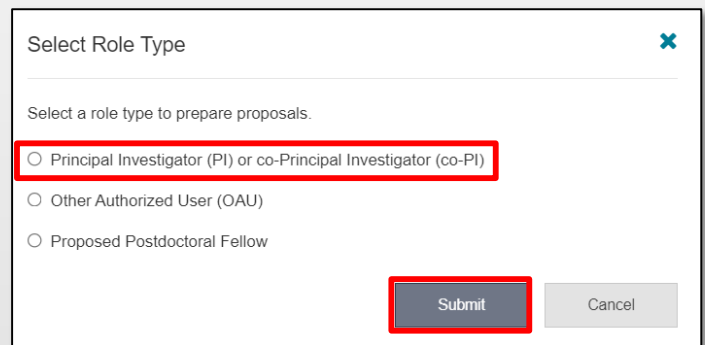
Select Role Type

✖

Select a role type to prepare proposals.

Principal Investigator (PI) or co-Principal Investigator (co-PI)

Other Authorized User (OAU)

Proposed Postdoctoral Fellow

Submit

Cancel